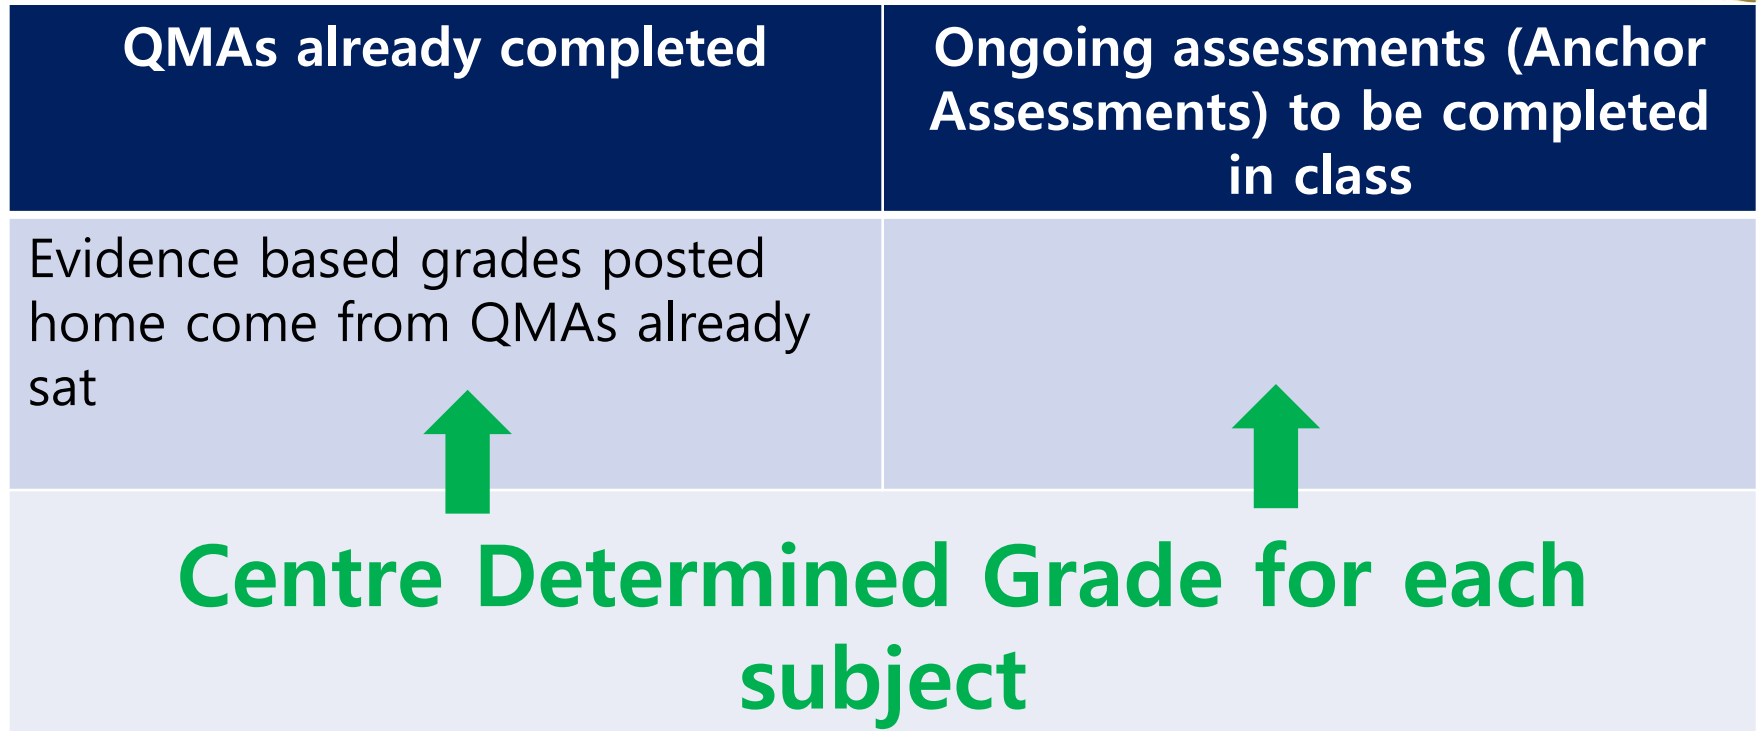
| QMAs already completed | Ongoing assessments (Anchor Assessments) to be completed in class |
|---|---|
| Evidence based grades posted home come from QMAs already sat | |

Centre Determined Grade for each subject